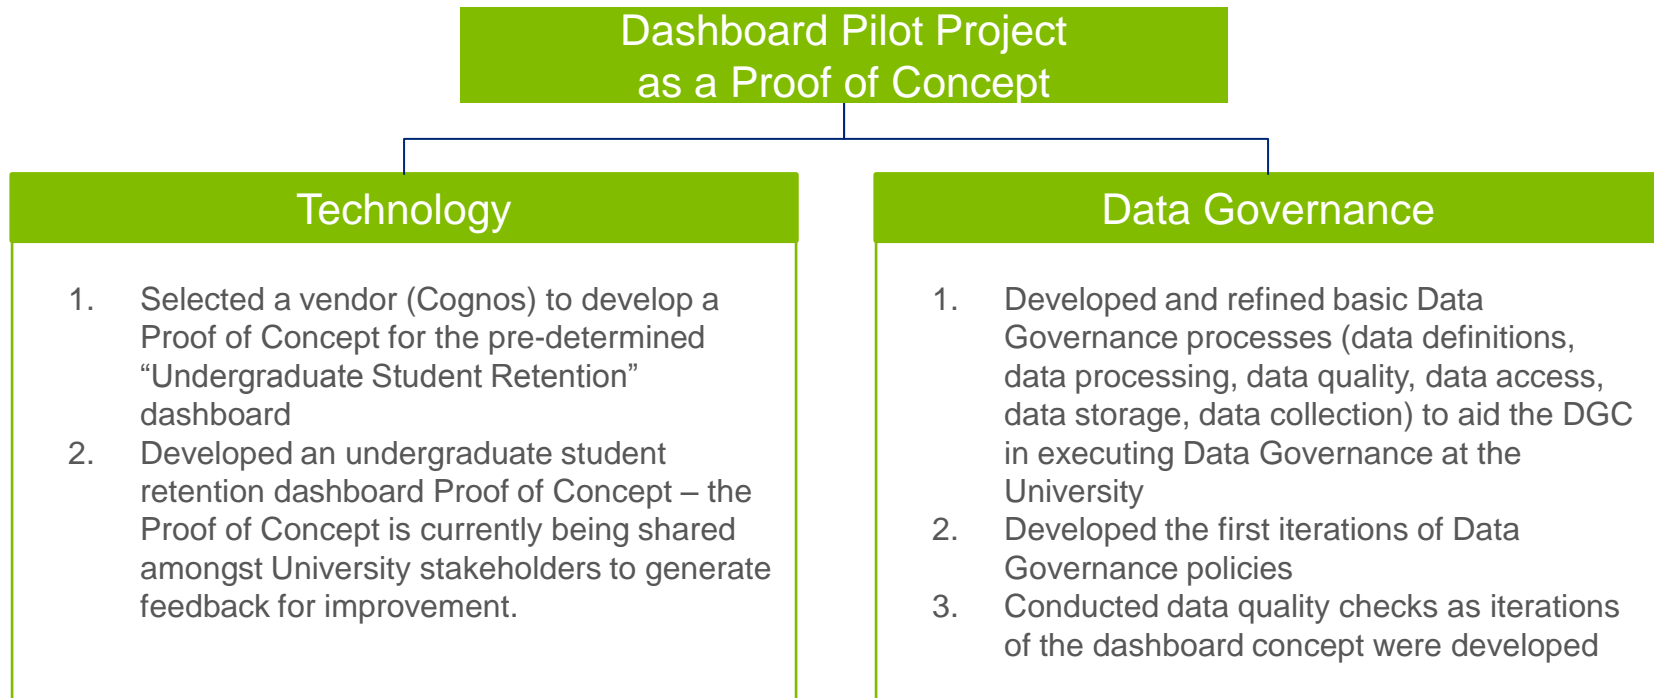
Dashboard Pilot Project as a Proof of Concept

Technology

1. Selected a vendor (Cognos) to develop a Proof of Concept for the pre-determined “Undergraduate Student Retention” dashboard
2. Developed an undergraduate student retention dashboard Proof of Concept – the Proof of Concept is currently being shared amongst University stakeholders to generate feedback for improvement.

Data Governance

1. Developed and refined basic Data Governance processes (data definitions, data processing, data quality, data access, data storage, data collection) to aid the DGC in executing Data Governance at the University
2. Developed the first iterations of Data Governance policies
3. Conducted data quality checks as iterations of the dashboard concept were developed